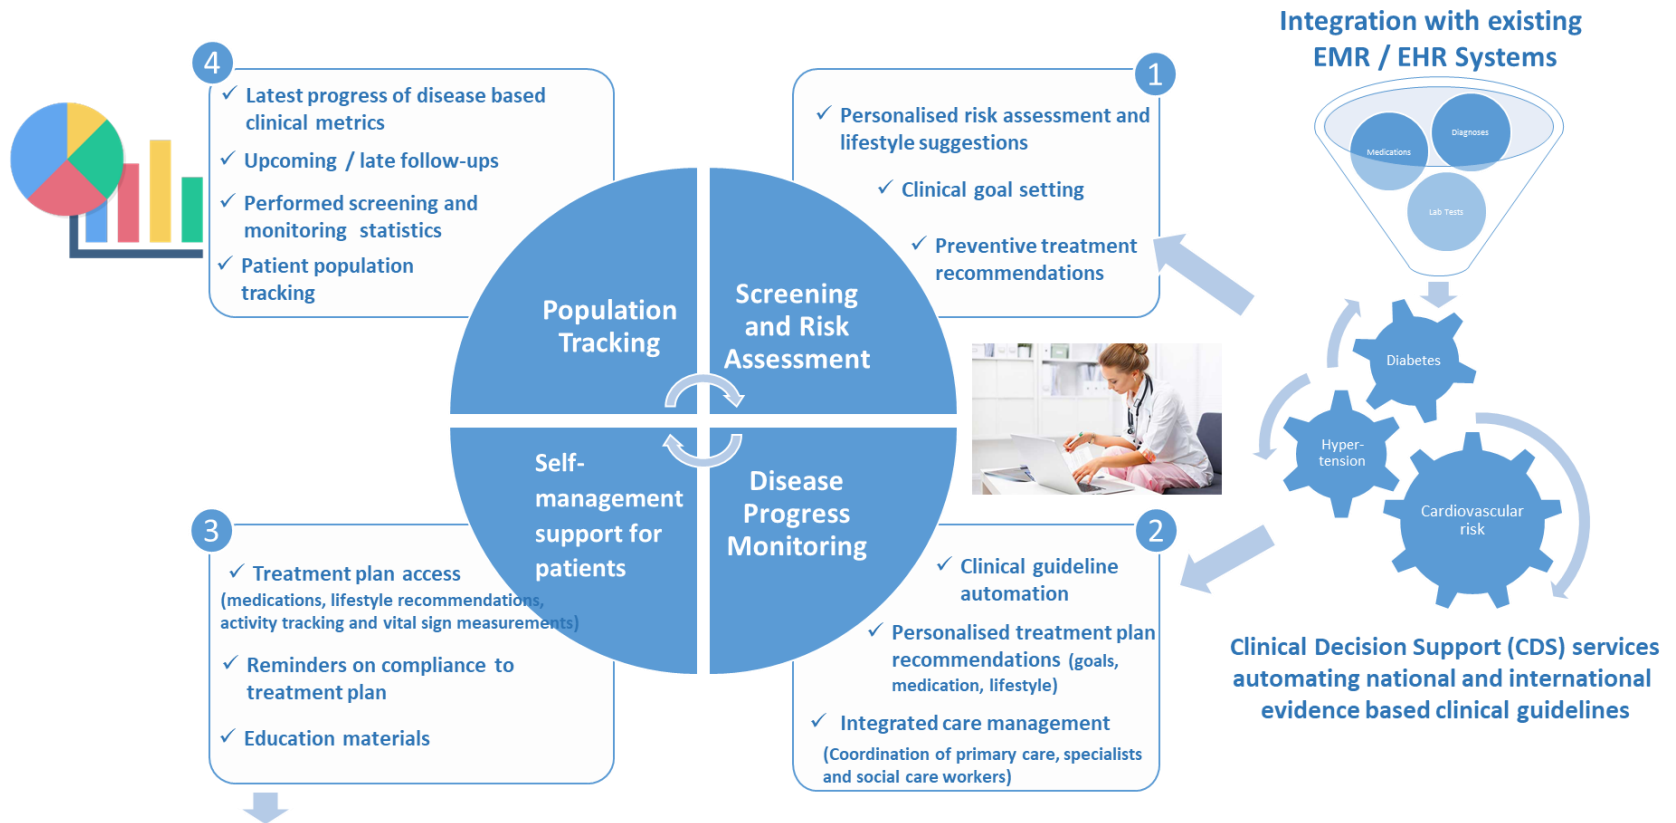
Integration with existing EMR / EHR Systems

Medications
Diagnoses
Lab Tests

4
✓ Latest progress of disease based clinical metrics
✓ Upcoming / late follow-ups
✓ Performed screening and monitoring statistics
✓ Patient population tracking

1
✓ Personalised risk assessment and lifestyle suggestions
✓ Clinical goal setting
✓ Preventive treatment recommendations

Population Tracking

Screening and Risk Assessment

Self-management support for patients

Disease Progress Monitoring

Diabetes
Hyper-tension
Cardiovascular risk

3
✓ Treatment plan access
(medications, lifestyle recommendations, activity tracking and vital sign measurements)
✓ Reminders on compliance to treatment plan
✓ Education materials

2
✓ Clinical guideline automation
✓ Personalised treatment plan recommendations (goals, medication, lifestyle)
✓ Integrated care management
(Coordination of primary care, specialists and social care workers)

Clinical Decision Support (CDS) services automating national and international evidence based clinical guidelines